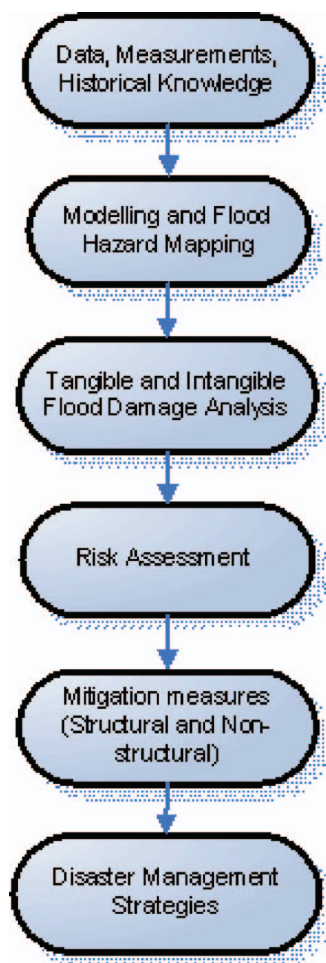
Data, Measurements, Historical Knowledge

Modelling and Flood Hazard Mapping

Tangible and Intangible Flood Damage Analysis

Risk Assessment

Mitigation measures (Structural and Non-structural)

Disaster Management Strategies